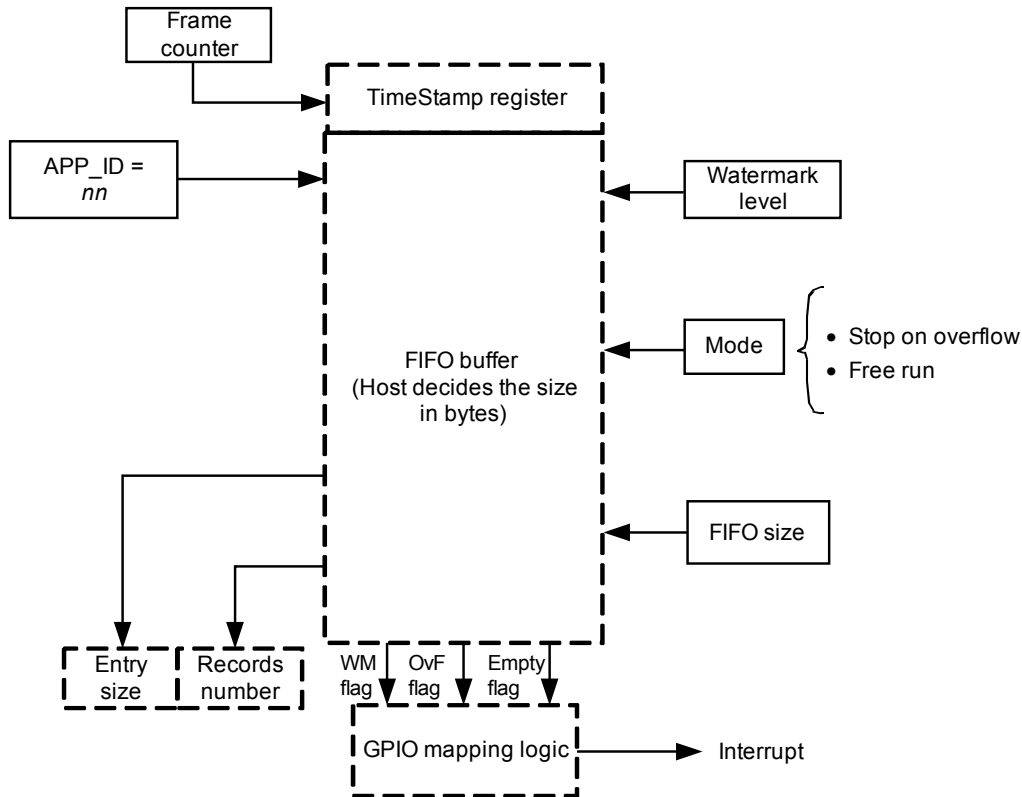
Frame counter

TimeStamp register

APP_ID = *nn*

Watermark level

FIFO buffer (Host decides the size in bytes)

Mode

• Stop on overflow
• Free run

FIFO size

Entry size

Records number

WM flag

OvF flag

Empty flag

GPIO mapping logic

Interrupt